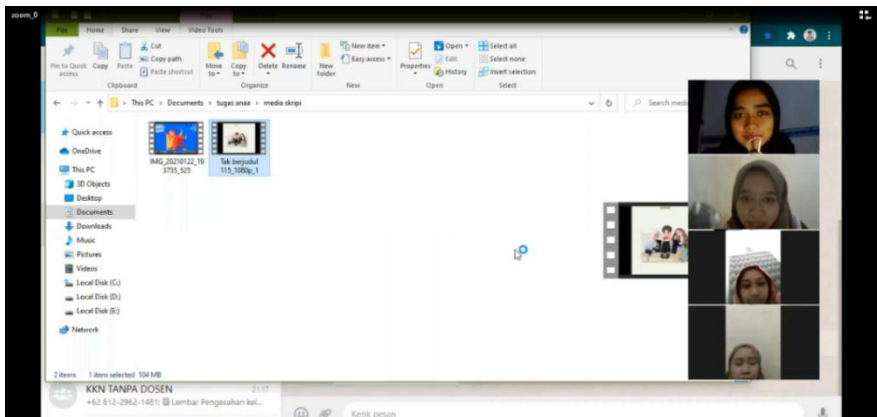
zoom_0

File Home Share View Video Tools

Pin to Quick access Copy Paste Cut Copy path Paste shortcut
Clipboard

Move to Copy to Delete Rename
Organize

New folder New item Easy access
New

Properties Open Edit History
Open

Select all Select none Invert selection
Select

This PC > Documents > tugas anaa > media skripi

Search medi

Quick access
OneDrive
This PC
3D Objects
Desktop
Documents
Downloads
Music
Pictures
Videos
Local Disk (C:)
Local Disk (D:)
Local Disk (E:)
Network

IMG_20210122_193735_525

Tak berjudul115_1080p_1

2 items 1 item selected 104 MB

KKN TANPA DOSEN 21.17
+62 812-2962-1481: Lembar Pengesahan kel...

Ketik pesan